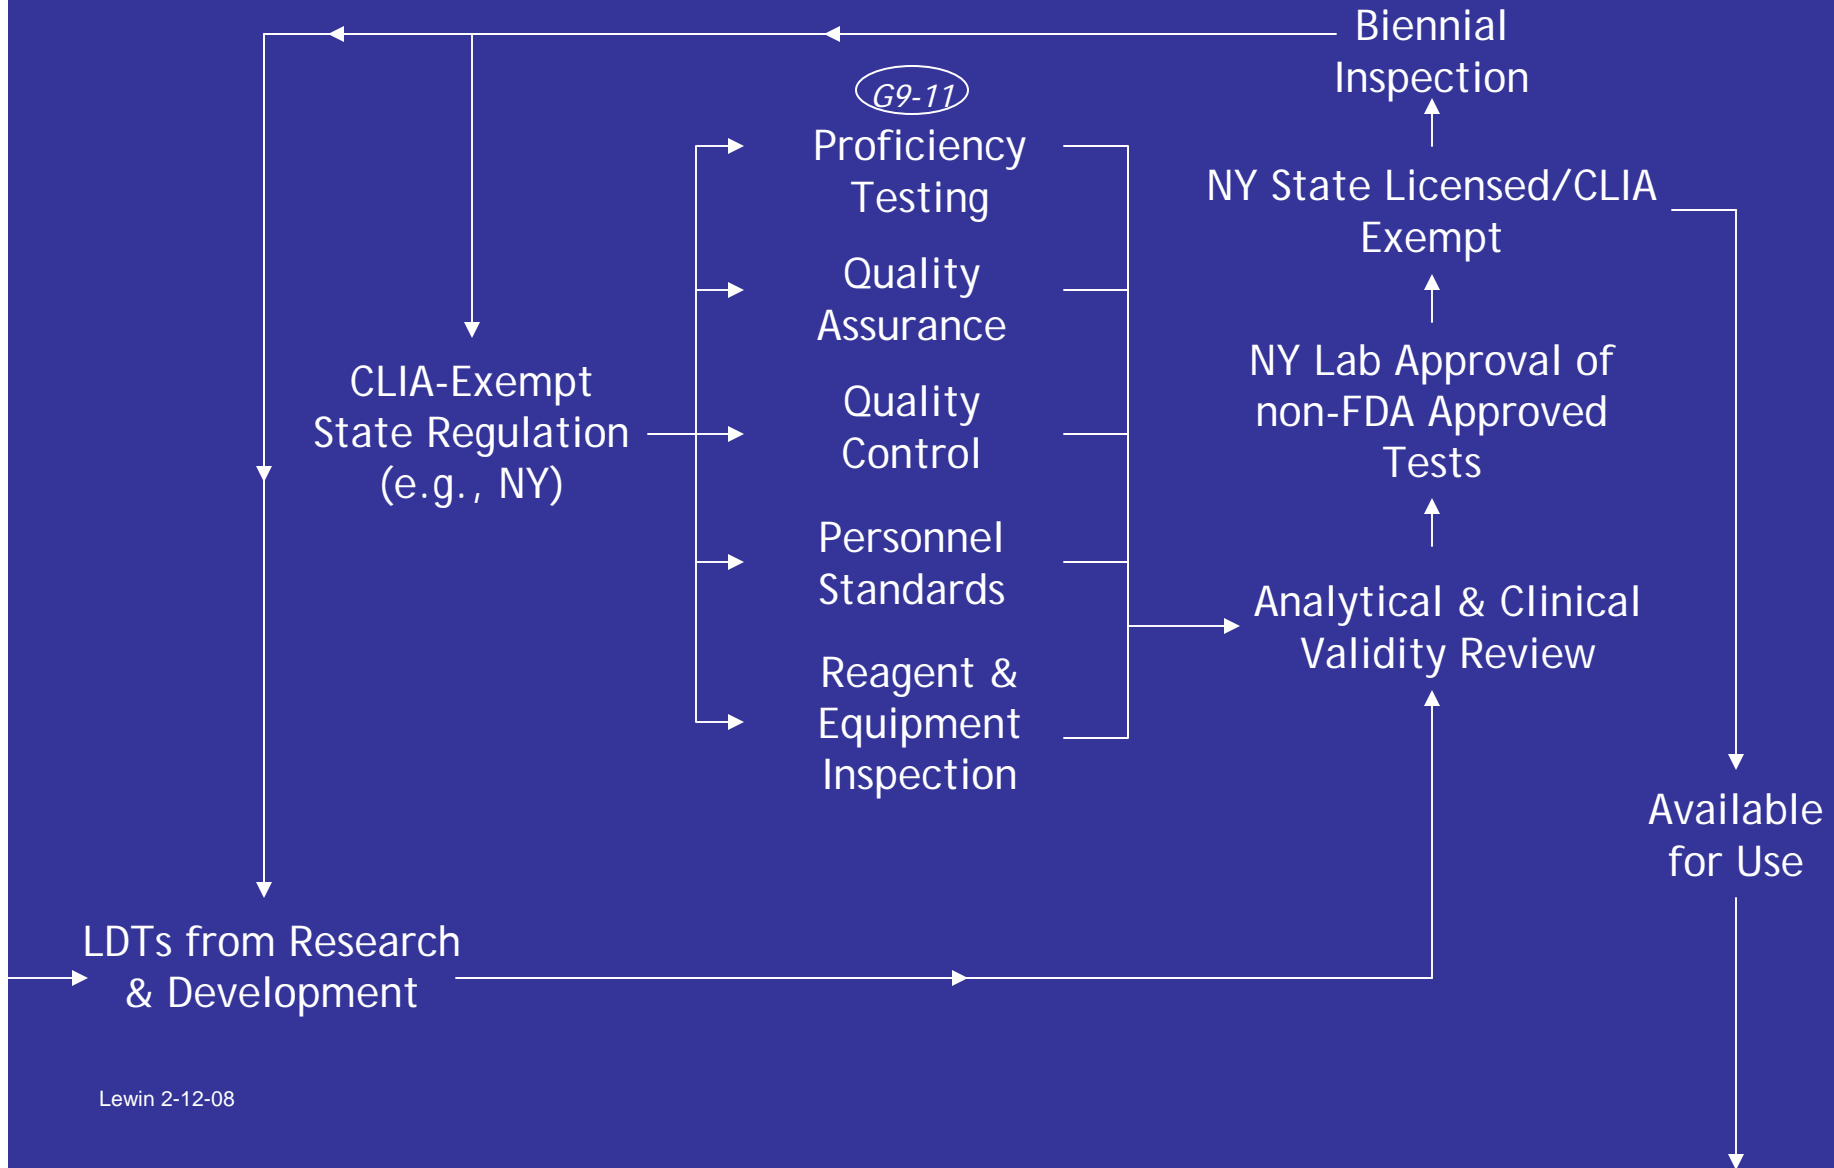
Biennial Inspection

G9-11

Proficiency Testing

Quality Assurance

Quality Control

Personnel Standards

Reagent & Equipment Inspection

NY State Licensed/CLIA Exempt

NY Lab Approval of non-FDA Approved Tests

Analytical & Clinical Validity Review

CLIA-Exempt State Regulation (e.g., NY)

Available for Use

LDTs from Research & Development

Lewin 2-12-08